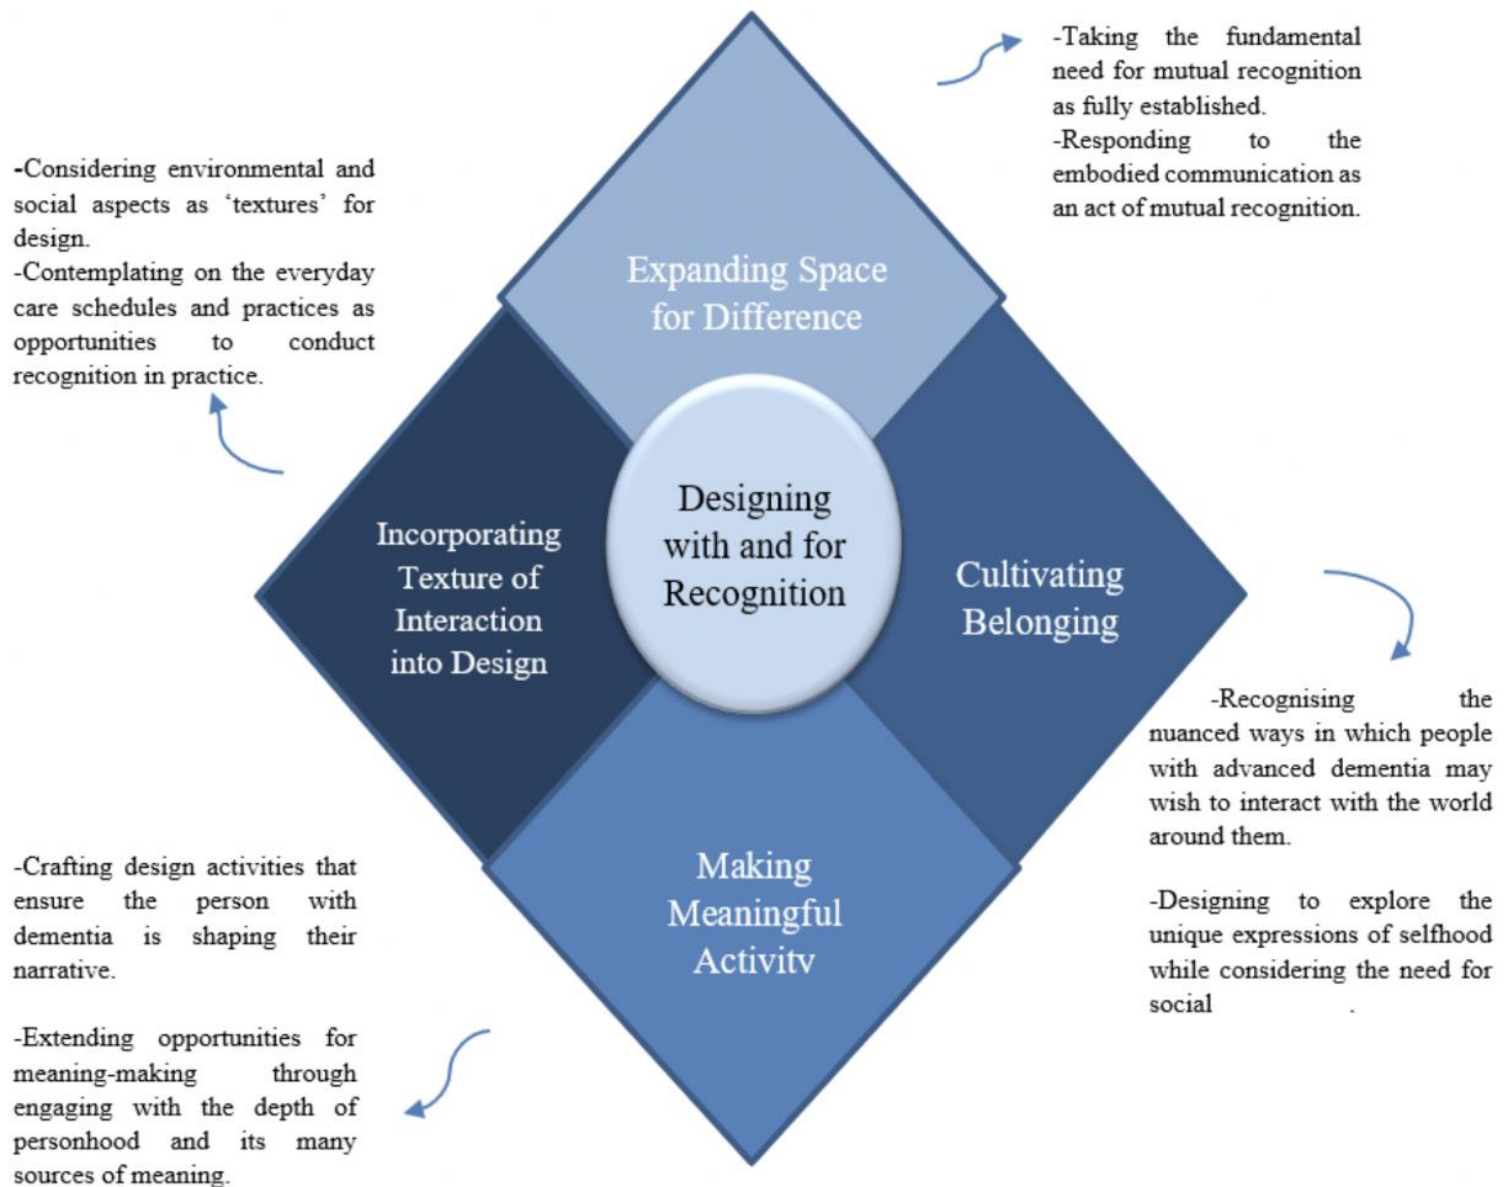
-Taking the fundamental need for mutual recognition as fully established.
-Responding to the embodied communication as an act of mutual recognition.

-Considering environmental and social aspects as 'textures' for design.
-Contemplating on the everyday care schedules and practices as opportunities to conduct recognition in practice.

Expanding Space for Difference

Incorporating Texture of Interaction into Design

Designing with and for Recognition

Cultivating Belonging

Making Meaningful Activitv

-Recognising the nuanced ways in which people with advanced dementia may wish to interact with the world around them.

-Designing to explore the unique expressions of selfhood while considering the need for social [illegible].

-Crafting design activities that ensure the person with dementia is shaping their narrative.

-Extending opportunities for meaning-making through engaging with the depth of personhood and its many sources of meaning.